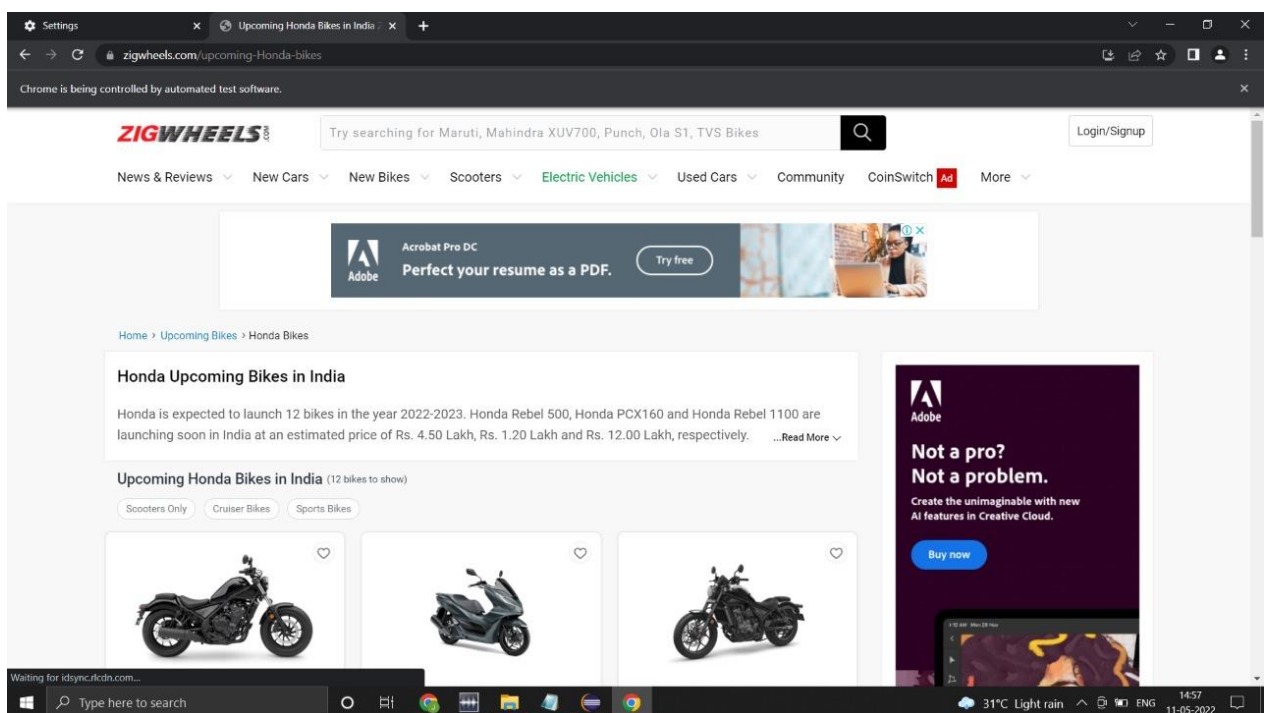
Settings
Upcoming Honda Bikes in India
zigwheels.com/upcoming-Honda-bikes
Chrome is being controlled by automated test software.

ZIGWHEELS.com
Try searching for Maruti, Mahindra XUV700, Punch, Ola S1, TVS Bikes
Login/Signup

News & Reviews
New Cars
New Bikes
Scooters
Electric Vehicles
Used Cars
Community
CoinSwitch Ad
More

Adobe
Acrobat Pro DC
Perfect your resume as a PDF.
Try free

Home › Upcoming Bikes › Honda Bikes

Honda Upcoming Bikes in India

Honda is expected to launch 12 bikes in the year 2022-2023. Honda Rebel 500, Honda PCX160 and Honda Rebel 1100 are launching soon in India at an estimated price of Rs. 4.50 Lakh, Rs. 1.20 Lakh and Rs. 12.00 Lakh, respectively. ...Read More

Upcoming Honda Bikes in India (12 bikes to show)

Scooters Only
Cruiser Bikes
Sports Bikes

Adobe
Not a pro?
Not a problem.
Create the unimaginable with new AI features in Creative Cloud.
Buy now

Waiting for idsync.rlcdn.com...
Type here to search
31°C Light rain
ENG
14:57
11-05-2022